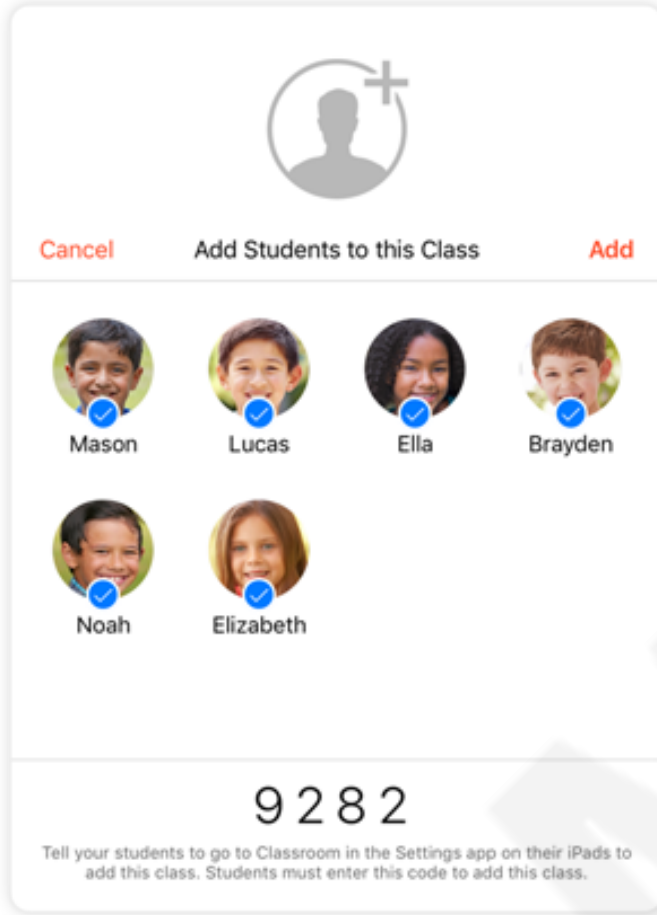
Cancel Add Students to this Class Add

Mason Lucas Ella Brayden

Noah Elizabeth

9282

Tell your students to go to Classroom in the Settings app on their iPads to add this class. Students must enter this code to add this class.